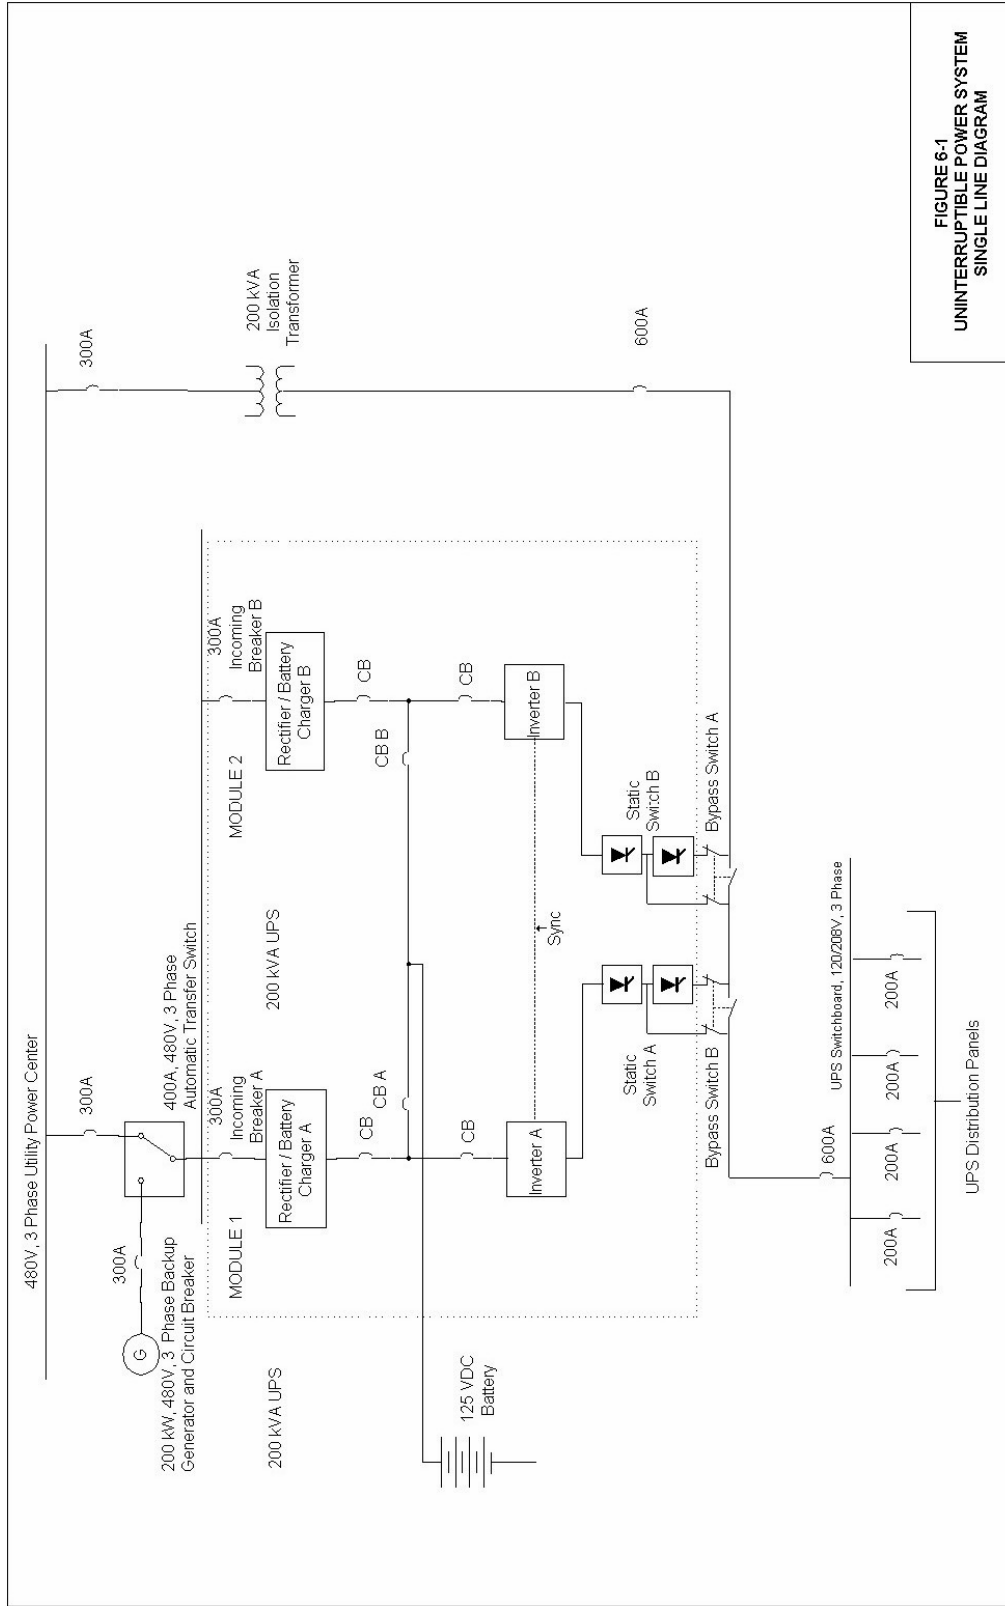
FIGURE 6-1
UNINTERRUPTIBLE POWER SYSTEM
SINGLE LINE DIAGRAM

480V, 3 Phase Utility Power Center

300A

200 kVA Isolation Transformer

600A

300A

G

300A

200 kW, 480V, 3 Phase Backup Generator and Circuit Breaker

400A, 480V, 3 Phase Automatic Transfer Switch

200 kVA UPS

MODULE 1

200 kVA UPS

MODULE 2

300A Incoming Breaker A

Rectifier / Battery Charger A

CB

CB A

CB

Inverter A

300A Incoming Breaker B

Rectifier / Battery Charger B

CB

CB B

CB

Inverter B

Sync

Static Switch A

Static Switch B

Bypass Switch A

Bypass Switch B

125 VDC Battery

600A

UPS Switchboard, 120/208V, 3 Phase

200A

200A

200A

200A

UPS Distribution Panels